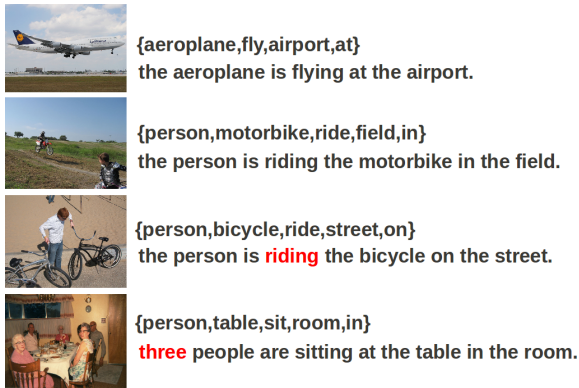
{aeroplane,fly,airport,at}
the aeroplane is flying at the airport.

{person,motorbike,ride,field,in}
the person is riding the motorbike in the field.

{person,bicycle,ride,street,on}
the person is riding the bicycle on the street.

{person,table,sit,room,in}
three people are sitting at the table in the room.